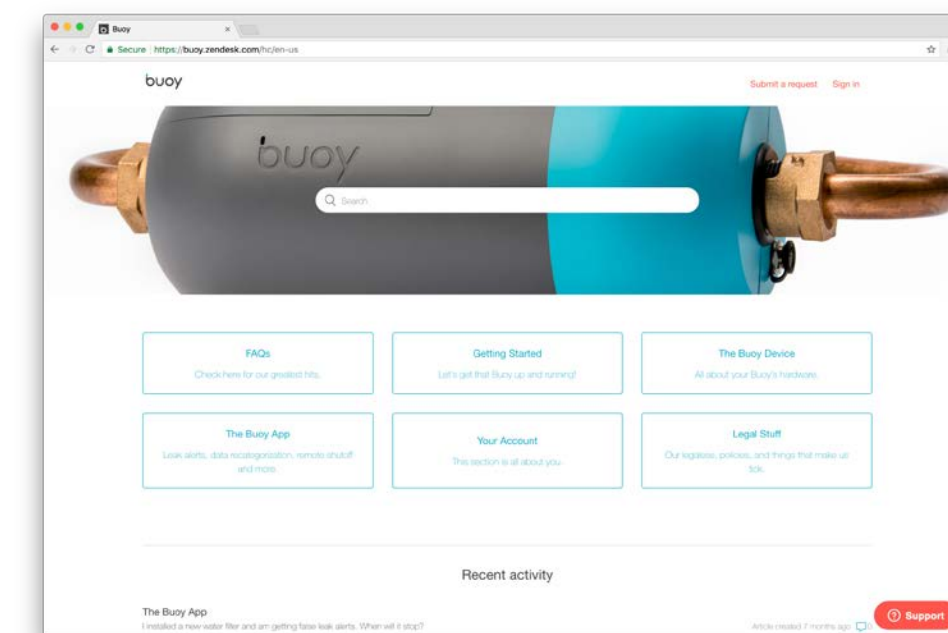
Buoy

Secure | https://buoy.zendesk.com/hc/en-us

buoy

Submit a request Sign in

buoy

Search

FAQs
Check here for our greatest hits.

Getting Started
Let's get that Buoy up and running!

The Buoy Device
All about your Buoy's hardware.

The Buoy App
Leak alerts, data recategorization, remote shutoff and more.

Your Account
This section is all about you.

Legal Stuff
Our legalese, policies, and things that make us tick.

Recent activity

The Buoy App
I installed a new water filter and am getting false leak alerts. When will it stop?

Article created 7 months ago 0

Support